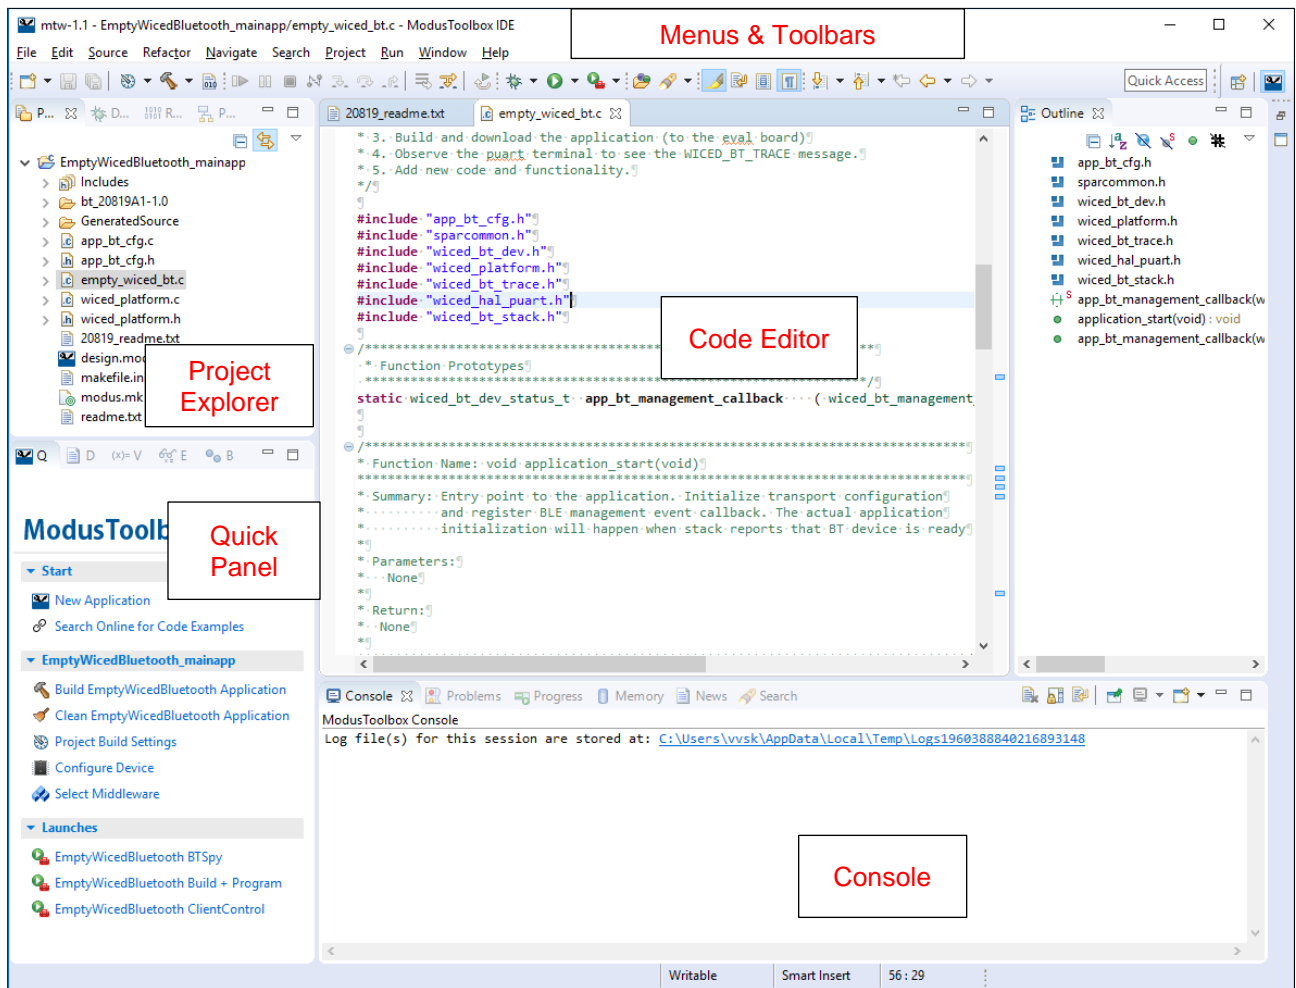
mtw-1.1 - EmptyWicedBluetooth_mainapp/empty_wiced_bt.c - ModusToolbox IDE

Menus & Toolbars

File Edit Source Refactor Navigate Search Project Run Window Help

Quick Access

P... D... R... P...

EmptyWicedBluetooth_mainapp
Includes
bt_20819A1-1.0
GeneratedSource
app_bt_cfg.c
app_bt_cfg.h
empty_wiced_bt.c
wiced_platform.c
wiced_platform.h
20819_readme.txt
design.mod
makefile.in
modus.mk
readme.txt

Project Explorer

Q D (x)= V E B

ModusToolb

Quick Panel

Start
New Application
Search Online for Code Examples

EmptyWicedBluetooth_mainapp
Build EmptyWicedBluetooth Application
Clean EmptyWicedBluetooth Application
Project Build Settings
Configure Device
Select Middleware

Launches
EmptyWicedBluetooth BTSpy
EmptyWicedBluetooth Build + Program
EmptyWicedBluetooth ClientControl

20819_readme.txt empty_wiced_bt.c

* 3. Build and download the application (to the eval board)
* 4. Observe the puart terminal to see the WICED_BT_TRACE message.
* 5. Add new code and functionality.
*/

#include "app_bt_cfg.h"
#include "sparcommon.h"
#include "wiced_bt_dev.h"
#include "wiced_platform.h"
#include "wiced_bt_trace.h"
#include "wiced_hal_puart.h"
#include "wiced_bt_stack.h"

/******************************************************
* Function Prototypes
******************************************************/
static wiced_bt_dev_status_t app_bt_management_callback ( wiced_bt_management

/******************************************************
* Function Name: void application_start(void)
******************************************************
* Summary: Entry point to the application. Initialize transport configuration
* and register BLE management event callback. The actual application
* initialization will happen when stack reports that BT device is ready
*
* Parameters:
* None
*
* Return:
* None
*

Code Editor

Outline
app_bt_cfg.h
sparcommon.h
wiced_bt_dev.h
wiced_platform.h
wiced_bt_trace.h
wiced_hal_puart.h
wiced_bt_stack.h
app_bt_management_callback(w
application_start(void) : void
app_bt_management_callback(w

Console Problems Progress Memory News Search
ModusToolbox Console
Log file(s) for this session are stored at: C:\Users\vvsk\AppData\Local\Temp\Logs1960388840216893148

Console

Writable Smart Insert 56 : 29